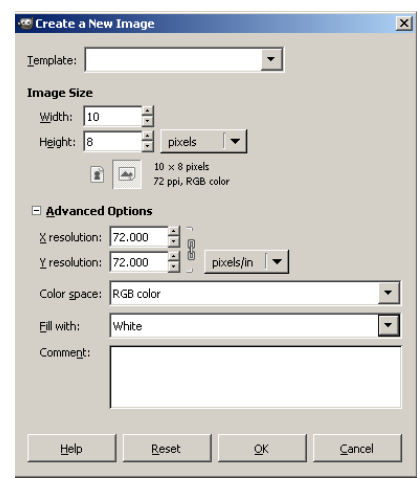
Create a New Image

Template:

Image Size

Width: 10

Height: 8

pixels

10 × 8 pixels
72 ppi, RGB color

⊟ Advanced Options

X resolution: 72.000

Y resolution: 72.000

pixels/in

Color space: RGB color

Fill with: White

Comment:

Help | Reset | OK | Cancel